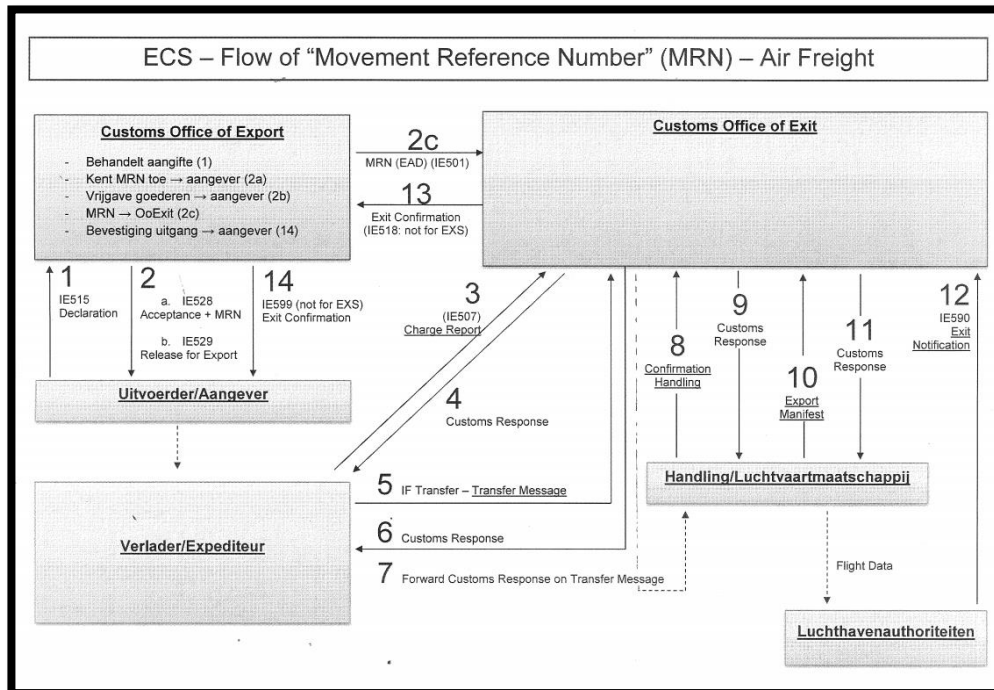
ECS – Flow of "Movement Reference Number" (MRN) – Air Freight

Customs Office of Export

- Behandelt aangifte (1)
- Kent MRN toe → aangever (2a)
- Vrijgave goederen → aangever (2b)
- MRN → OoExit (2c)
- Bevestiging uitgang → aangever (14)

2c
MRN (EAD) (IE501)

13
Exit Confirmation (IE518: not for EXS)

Customs Office of Exit

1
IE515 Declaration

2
a. IE528 Acceptance + MRN
b. IE529 Release for Export

14
IE599 (not for EXS) Exit Confirmation

3
(IE507) Charge Report

4
Customs Response

8
Confirmation Handling

9
Customs Response

10
Export Manifest

11
Customs Response

12
IE590 Exit Notification

Uitvoerder/Aangever

Verlader/Expediteur

5 IF Transfer – Transfer Message

6 Customs Response

7 Forward Customs Response on Transfer Message

Handling/Luchtvaartmaatschappij

Flight Data

Luchthavenauthoriteiten